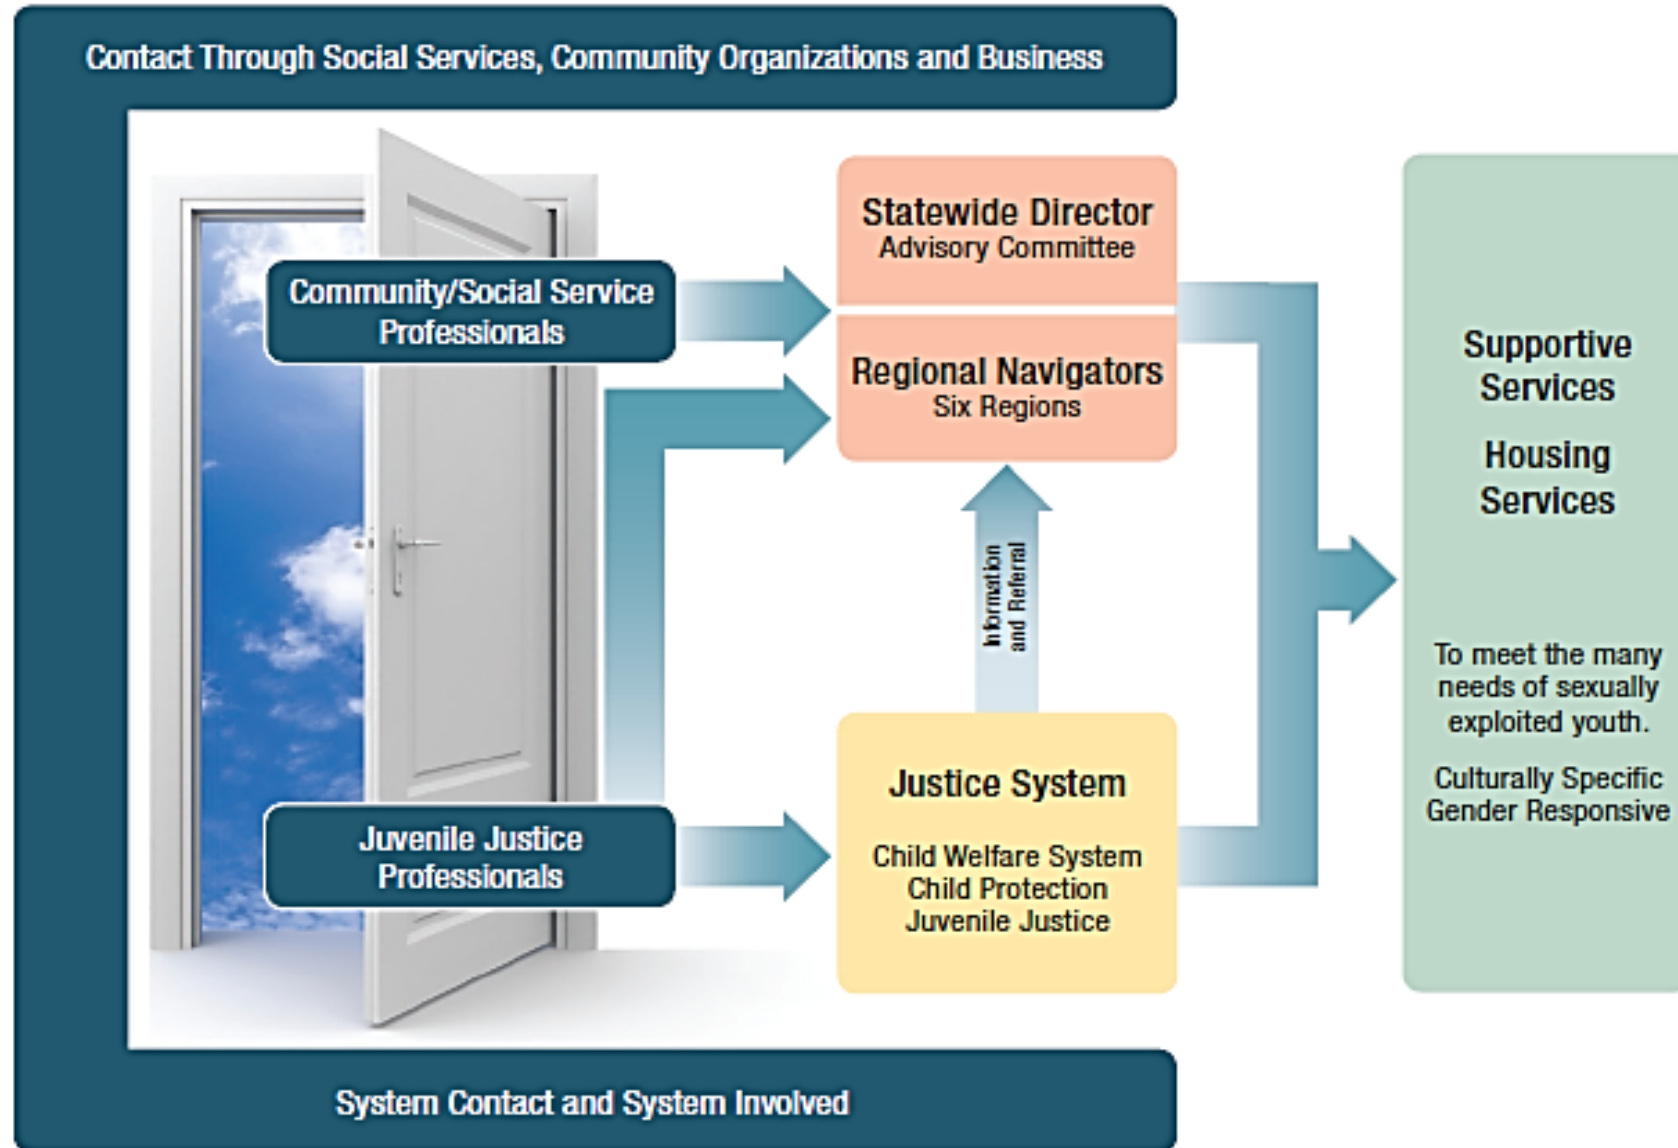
Contact Through Social Services, Community Organizations and Business

Community/Social Service Professionals

Statewide Director
Advisory Committee

Regional Navigators
Six Regions

Information and Referral

Juvenile Justice Professionals

Justice System

Child Welfare System
Child Protection
Juvenile Justice

Supportive Services

Housing Services

To meet the many needs of sexually exploited youth.

Culturally Specific
Gender Responsive

System Contact and System Involved